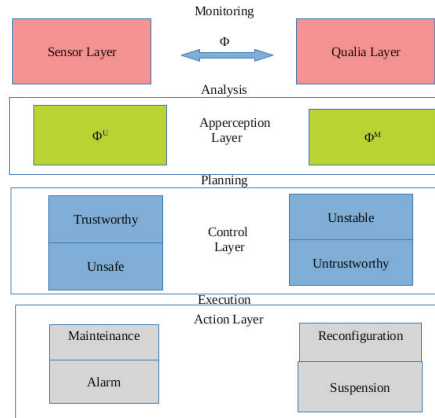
Monitoring

Sensor Layer

$\Phi$

Qualia Layer

Analysis

$\Phi^U$

Apperception Layer

$\Phi^M$

Planning

Trustworthy

Unsafe

Control Layer

Unstable

Untrustworthy

Execution

Action Layer

Mainteinance

Alarm

Reconfiguration

Suspension